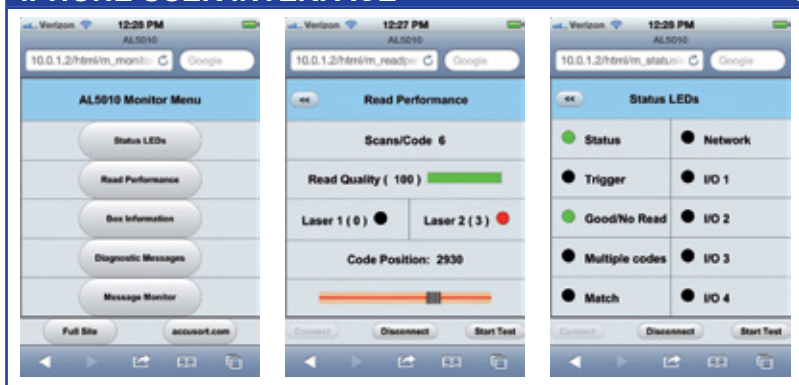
Verizon 12:28 PM
AL5010
10.0.1.2/html/m_monito
Google

AL5010 Monitor Menu

Status LEDs
Read Performance
Box Information
Diagnostic Messages
Message Monitor

Full Site
accusort.com

12:27 PM
AL5010
10.0.1.2/html/m_readpe
Google

<<
Read Performance

Scans/Code 6
Read Quality ( 100 )
Laser 1 ( 0 )
Laser 2 ( 3 )
Code Position: 2930

Connect
Disconnect
Start Test

Verizon 12:28 PM
AL5010
10.0.1.2/html/m_status
Google

<<
Status LEDs

| Status | Network |
|---|---|
| Trigger | I/O 1 |
| Good/No Read | I/O 2 |
| Multiple codes | I/O 3 |
| Match | I/O 4 |

Connect
Disconnect
Start Test